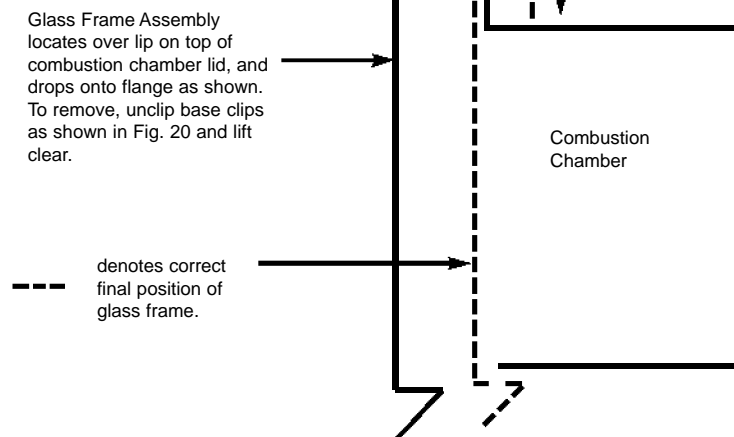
Glass Frame Assembly locates over lip on top of combustion chamber lid, and drops onto flange as shown. To remove, unclip base clips as shown in Fig. 20 and lift clear.

Combustion Chamber

denotes correct final position of glass frame.